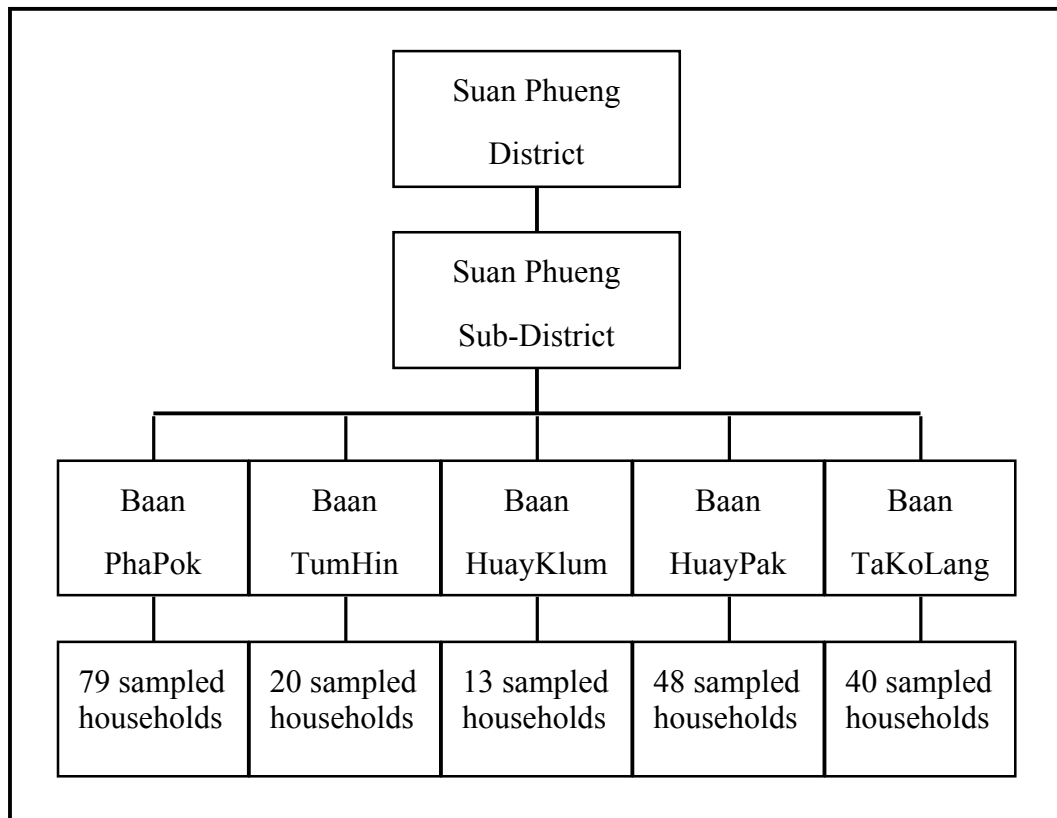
Suan Phueng District

Suan Phueng Sub-District

Baan PhaPok

Baan TumHin

Baan HuayKlum

Baan HuayPak

Baan TaKoLang

79 sampled households

20 sampled households

13 sampled households

48 sampled households

40 sampled households